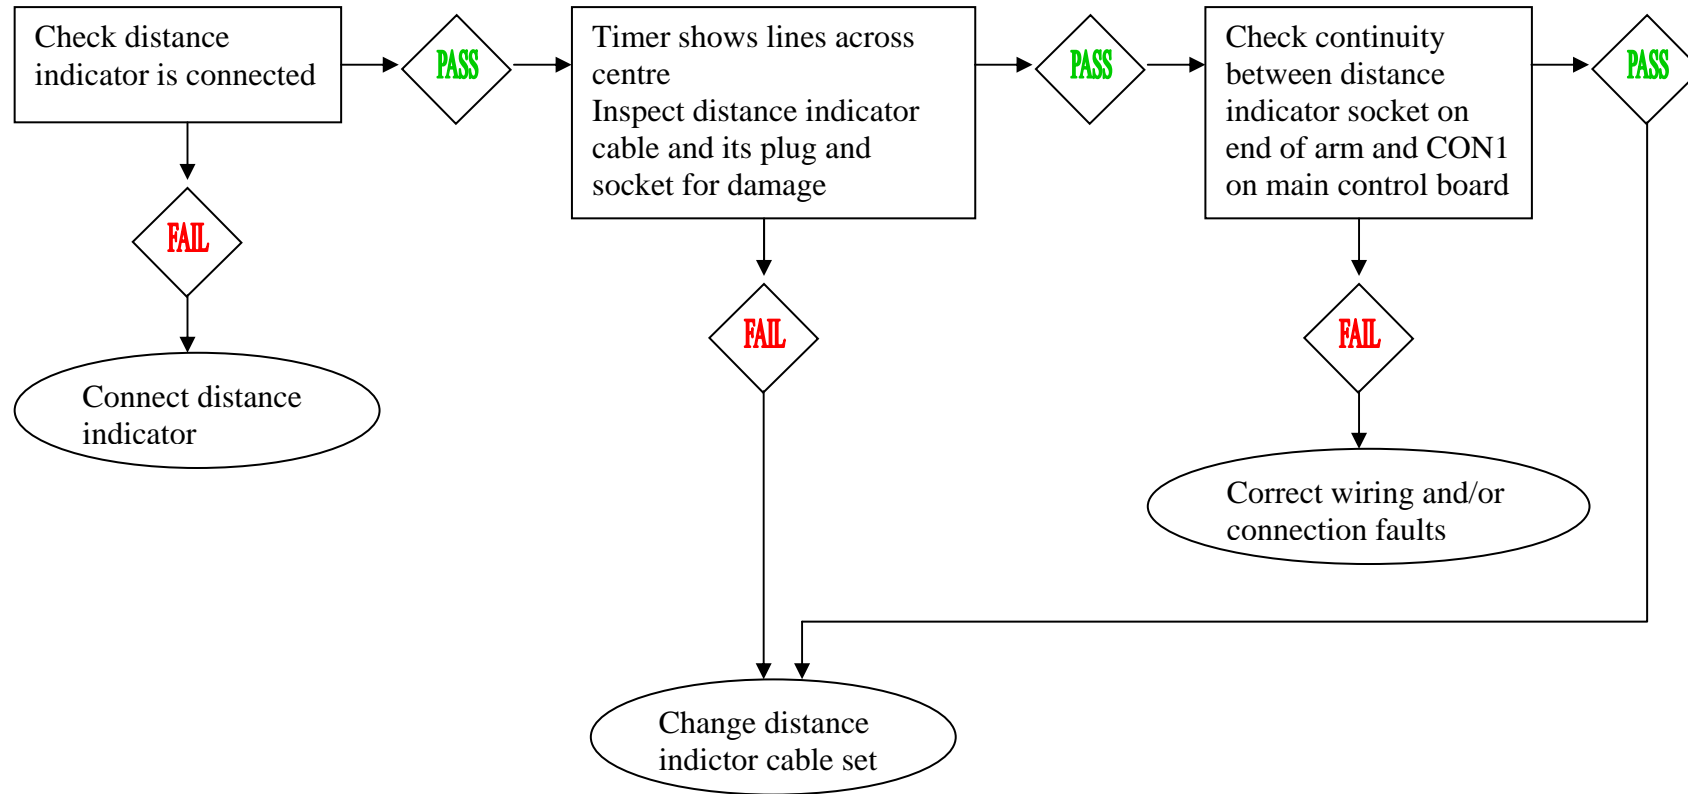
Check distance indicator is connected

PASS

Timer shows lines across centre
Inspect distance indicator cable and its plug and socket for damage

PASS

Check continuity between distance indicator socket on end of arm and CON1 on main control board

PASS

FAIL

Connect distance indicator

FAIL

FAIL

Correct wiring and/or connection faults

Change distance indictor cable set